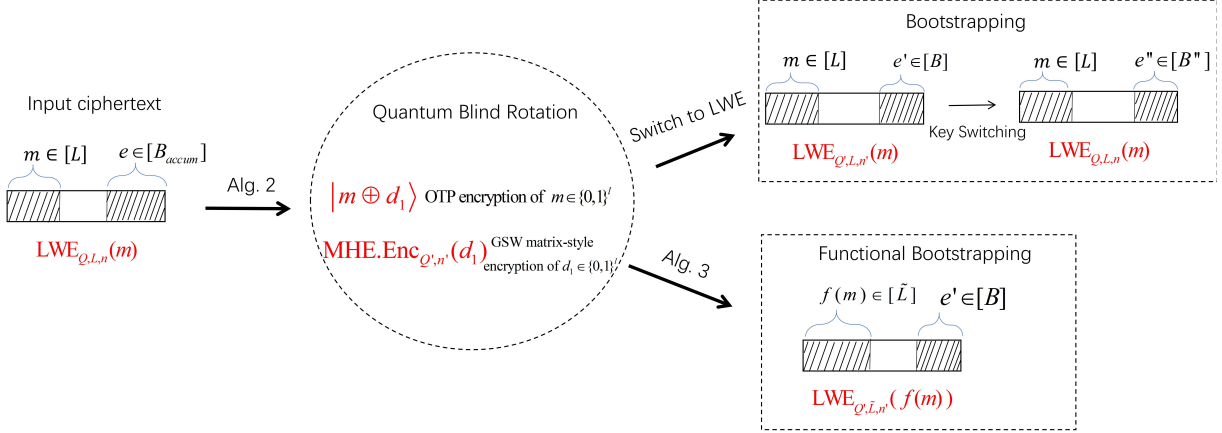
Input ciphertext

$m \in [L]$ $e \in [B_{accum}]$

$\mathrm{LWE}_{Q,L,n}(m)$

Alg. 2

Quantum Blind Rotation

$|m \oplus d_1\rangle$ OTP encryption of $m \in \{0,1\}^l$

$\mathrm{MHE.Enc}_{Q',n'}(d_1)$ GSW matrix-style encryption of $d_1 \in \{0,1\}^l$

Switch to LWE

Alg. 3

Bootstrapping

$m \in [L]$ $e' \in [B]$

$\mathrm{LWE}_{Q',L,n'}(m)$

Key Switching

$m \in [L]$ $e'' \in [B'']$

$\mathrm{LWE}_{Q,L,n}(m)$

Functional Bootstrapping

$f(m) \in [\tilde{L}]$ $e' \in [B]$

$\mathrm{LWE}_{Q',\tilde{L},n'}(f(m))$